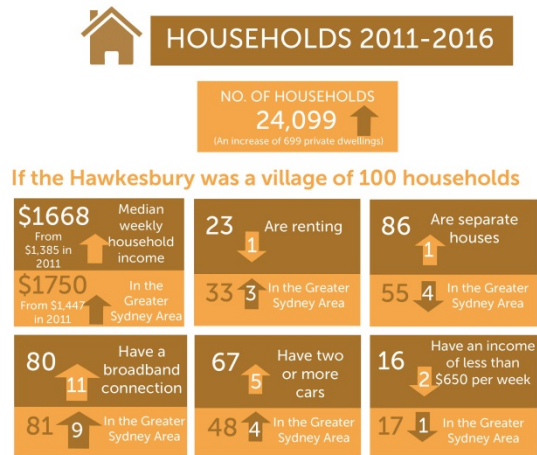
HOUSEHOLDS 2011-2016

NO. OF HOUSEHOLDS
24,099
(An increase of 699 private dwellings)

If the Hawkesbury was a village of 100 households

$1668 From $1,385 in 2011
Median weekly household income

$1750 From $1,447 in 2011
In the Greater Sydney Area

23
1
Are renting

33
3
In the Greater Sydney Area

86
1
Are separate houses

55
4
In the Greater Sydney Area

80
11
Have a broadband connection

81
9
In the Greater Sydney Area

67
5
Have two or more cars

48
4
In the Greater Sydney Area

16
2
Have an income of less than $650 per week

17
1
In the Greater Sydney Area